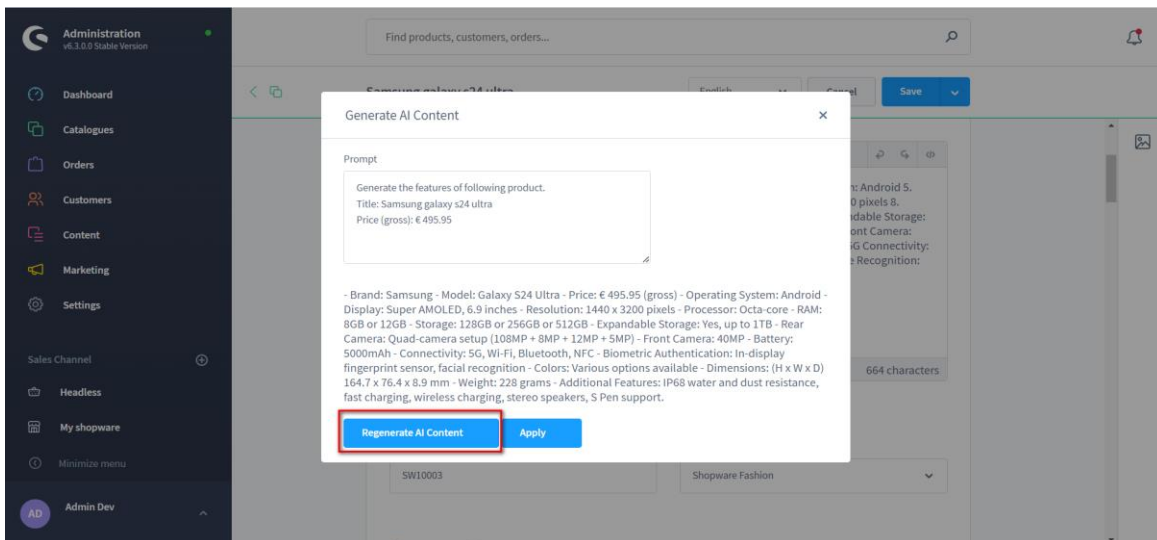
Administration
v6.3.0.0 Stable Version

Dashboard
Catalogues
Orders
Customers
Content
Marketing
Settings

Sales Channel
Headless
My shopware
Minimize menu

AD Admin Dev

Find products, customers, orders...

Samsung galaxy s24 ultra
English
Cancel
Save

Generate AI Content

Prompt

Generate the features of following product.
Title: Samsung galaxy s24 ultra
Price (gross): € 495.95

- Brand: Samsung - Model: Galaxy S24 Ultra - Price: € 495.95 (gross) - Operating System: Android - Display: Super AMOLED, 6.9 inches - Resolution: 1440 x 3200 pixels - Processor: Octa-core - RAM: 8GB or 12GB - Storage: 128GB or 256GB or 512GB - Expandable Storage: Yes, up to 1TB - Rear Camera: Quad-camera setup (108MP + 8MP + 12MP + 5MP) - Front Camera: 40MP - Battery: 5000mAh - Connectivity: 5G, Wi-Fi, Bluetooth, NFC - Biometric Authentication: In-display fingerprint sensor, facial recognition - Colors: Various options available - Dimensions: (H x W x D) 164.7 x 76.4 x 8.9 mm - Weight: 228 grams - Additional Features: IP68 water and dust resistance, fast charging, wireless charging, stereo speakers, S Pen support.

Regenerate AI Content
Apply

n: Android S.
0 pixels 8.
dable Storage:
ont Camera:
G Connectivity:
Recognition:

664 characters

SW10003
Shopware Fashion